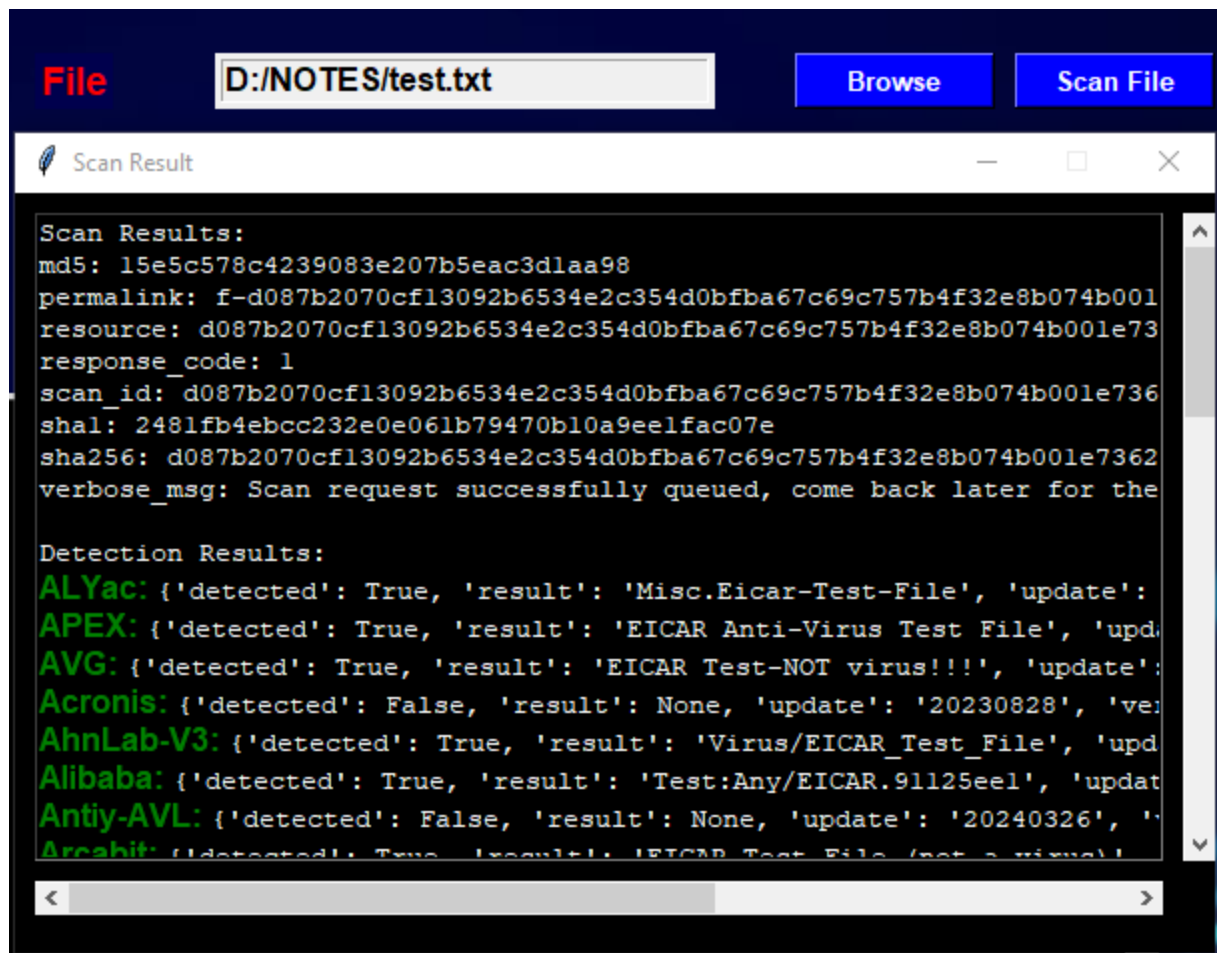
File D:/NOTES/test.txt Browse Scan File

Scan Result

Scan Results:
md5: 15e5c578c4239083e207b5eac3d1aa98
permalink: f-d087b2070cf13092b6534e2c354d0bfba67c69c757b4f32e8b074b001
resource: d087b2070cf13092b6534e2c354d0bfba67c69c757b4f32e8b074b001e73
response_code: 1
scan_id: d087b2070cf13092b6534e2c354d0bfba67c69c757b4f32e8b074b001e736
sha1: 2481fb4ebcc232e0e061b79470b10a9ee1fac07e
sha256: d087b2070cf13092b6534e2c354d0bfba67c69c757b4f32e8b074b001e7362
verbose_msg: Scan request successfully queued, come back later for the

Detection Results:
ALYac: {'detected': True, 'result': 'Misc.Eicar-Test-File', 'update':
APEX: {'detected': True, 'result': 'EICAR Anti-Virus Test File', 'upda
AVG: {'detected': True, 'result': 'EICAR Test-NOT virus!!!', 'update':
Acronis: {'detected': False, 'result': None, 'update': '20230828', 'ver
AhnLab-V3: {'detected': True, 'result': 'Virus/EICAR_Test_File', 'upd
Alibaba: {'detected': True, 'result': 'Test:Any/EICAR.91125ee1', 'updat
Antiy-AVL: {'detected': False, 'result': None, 'update': '20240326', '
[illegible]